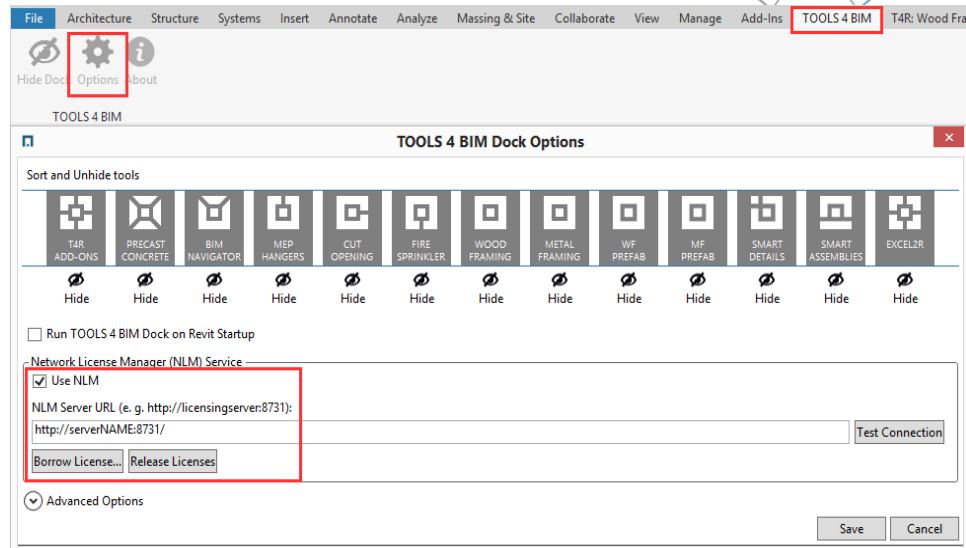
File Architecture Structure Systems Insert Annotate Analyze Massing & Site Collaborate View Manage Add-Ins TOOLS 4 BIM T4R: Wood Fra

Hide Dock Options About

TOOLS 4 BIM

TOOLS 4 BIM Dock Options

Sort and Unhide tools

| T4R ADD-ONS | PRECAST CONCRETE | BIM NAVIGATOR | MEP HANGERS | CUT OPENING | FIRE SPRINKLER | WOOD FRAMING | METAL FRAMING | WF PREFAB | MF PREFAB | SMART DETAILS | SMART ASSEMBLIES | EXCEL2R |
|---|---|---|---|---|---|---|---|---|---|---|---|---|
| Hide | Hide | Hide | Hide | Hide | Hide | Hide | Hide | Hide | Hide | Hide | Hide | Hide |

Run TOOLS 4 BIM Dock on Revit Startup

Network License Manager (NLM) Service

Use NLM

NLM Server URL (e. g. http://licensingserver:8731):

http://serverNAME:8731/

Test Connection

Borrow License... Release Licenses

Advanced Options

Save Cancel